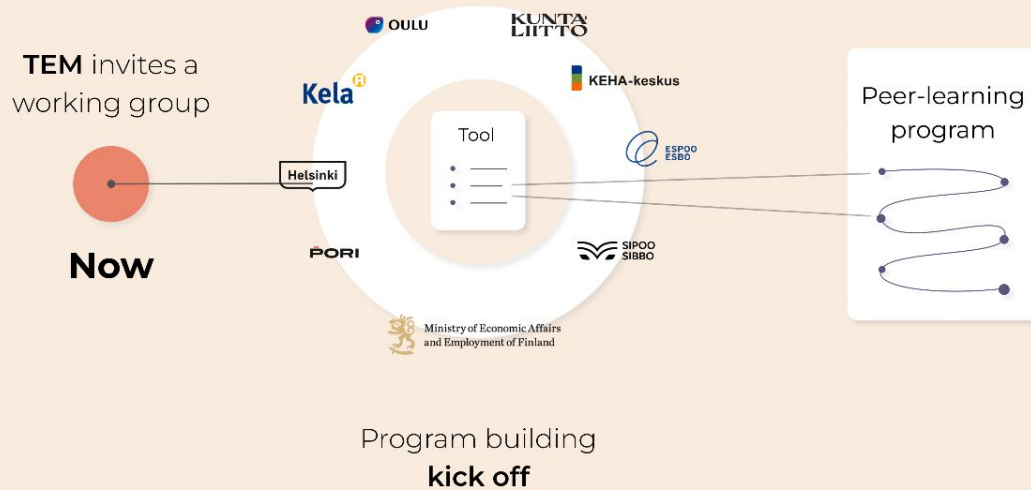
TEM invites a working group

Now

OULU

KUNTA LIITTO

Kela

KEHA-keskus

Helsinki

Tool

ESPOO ESBO

PORI

SIPOO SIBBO

Ministry of Economic Affairs and Employment of Finland

Peer-learning program

Program building
kick off